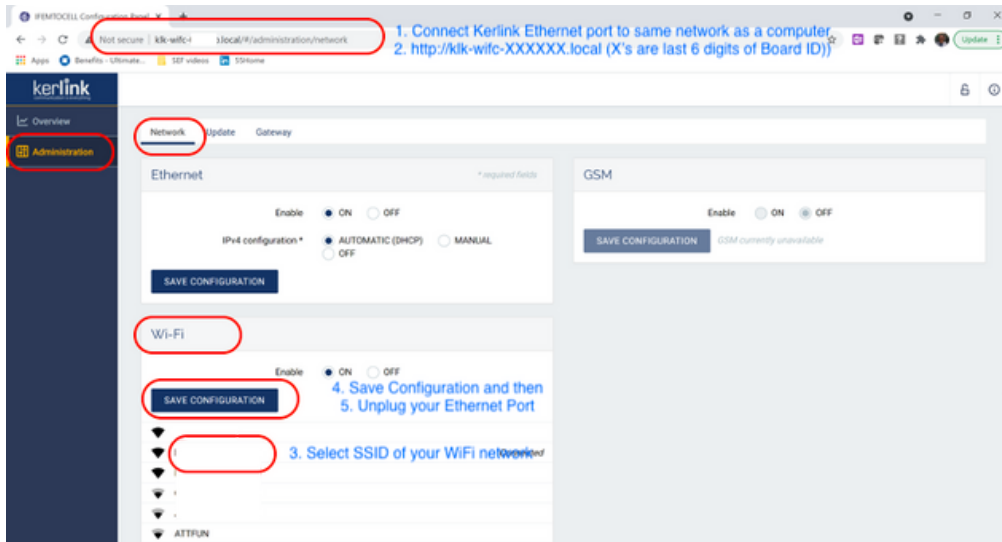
IFEMTOCELL Configuration Panel ×
Not secure | klk-wifc-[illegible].local/#/administration/network
Apps Benefits - Ultimate... SEF videos SSHome
Update

1. Connect Kerlink Ethernet port to same network as a computer
2. http://klk-wifc-XXXXXX.local (X's are last 6 digits of Board ID))

kerlink

Overview
Administration

Network Update Gateway

Ethernet
* required fields

Enable ON OFF

IPv4 configuration * AUTOMATIC (DHCP) MANUAL OFF

SAVE CONFIGURATION

GSM

Enable ON OFF

SAVE CONFIGURATION GSM currently unavailable

Wi-Fi

Enable ON OFF

SAVE CONFIGURATION

4. Save Configuration and then
5. Unplug your Ethernet Port

3. Select SSID of your WiFi network

ATTFUN